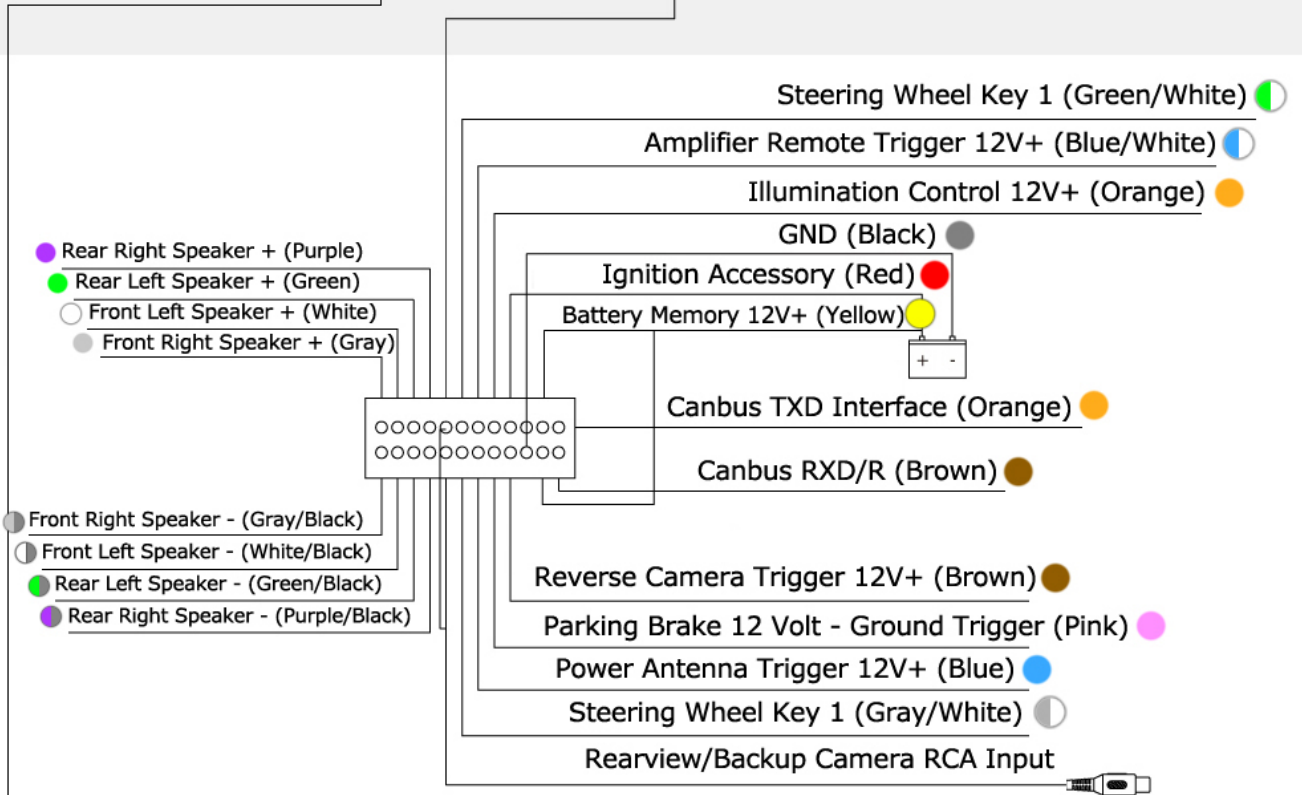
Steering Wheel Key 1 (Green/White)

Amplifier Remote Trigger 12V+ (Blue/White)

Illumination Control 12V+ (Orange)

GND (Black)

Ignition Accessory (Red)

Battery Memory 12V+ (Yellow)

+ -

Rear Right Speaker + (Purple)

Rear Left Speaker + (Green)

Front Left Speaker + (White)

Front Right Speaker + (Gray)

Canbus TXD Interface (Orange)

Canbus RXD/R (Brown)

Front Right Speaker - (Gray/Black)

Front Left Speaker - (White/Black)

Rear Left Speaker - (Green/Black)

Rear Right Speaker - (Purple/Black)

Reverse Camera Trigger 12V+ (Brown)

Parking Brake 12 Volt - Ground Trigger (Pink)

Power Antenna Trigger 12V+ (Blue)

Steering Wheel Key 1 (Gray/White)

Rearview/Backup Camera RCA Input